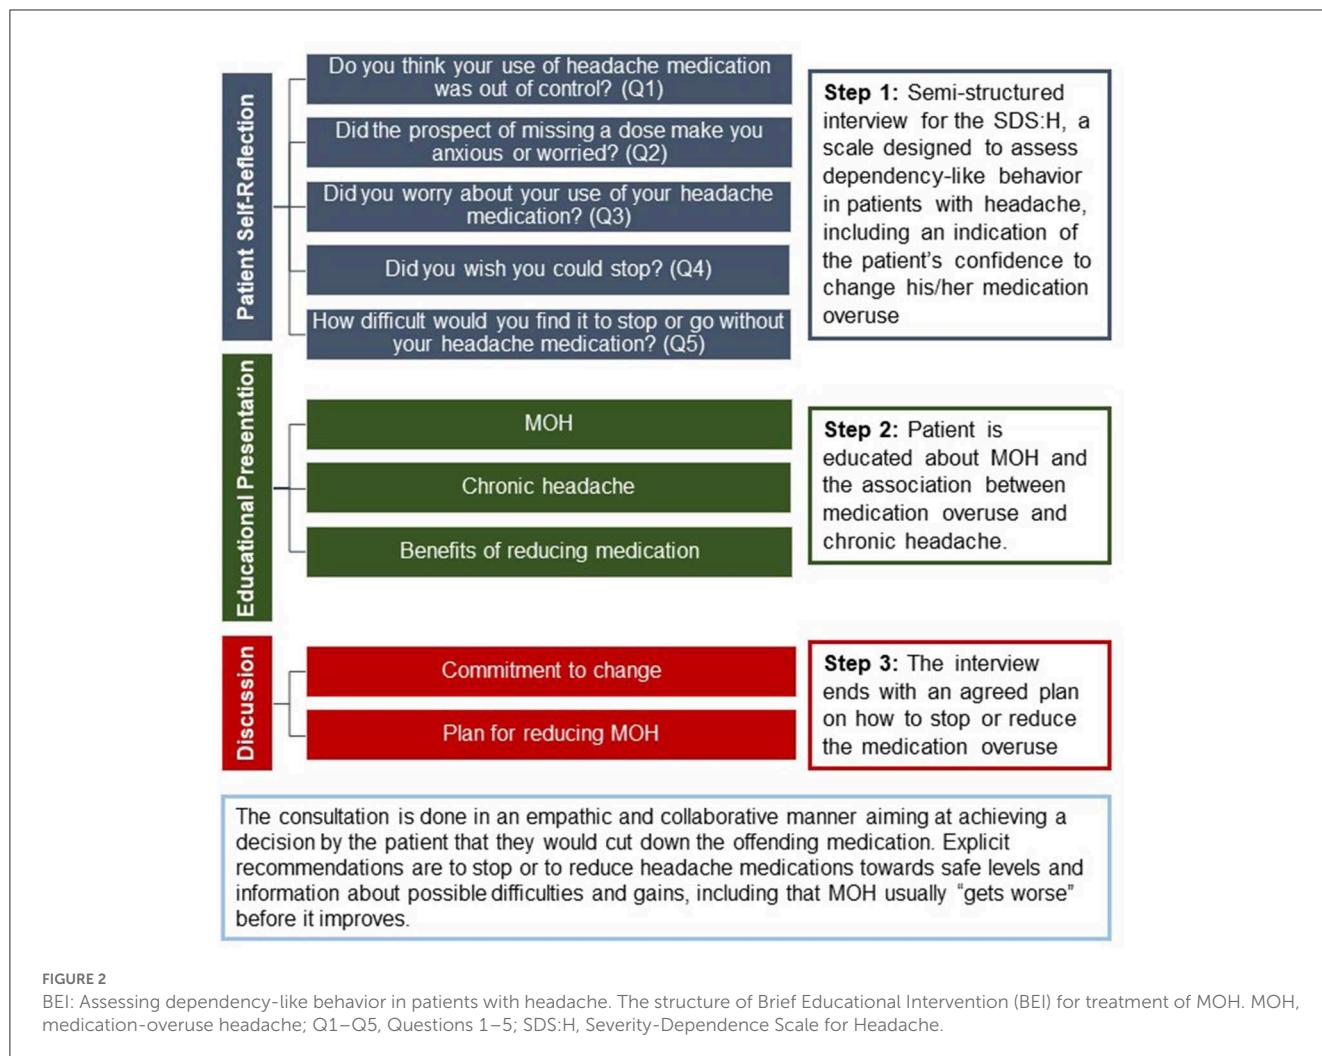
Patient Self-Reflection

Do you think your use of headache medication was out of control? (Q1)

Did the prospect of missing a dose make you anxious or worried? (Q2)

Did you worry about your use of your headache medication? (Q3)

Did you wish you could stop? (Q4)

How difficult would you find it to stop or go without your headache medication? (Q5)

**Step 1:** Semi-structured interview for the SDS:H, a scale designed to assess dependency-like behavior in patients with headache, including an indication of the patient's confidence to change his/her medication overuse

Educational Presentation

MOH

Chronic headache

Benefits of reducing medication

**Step 2:** Patient is educated about MOH and the association between medication overuse and chronic headache.

Discussion

Commitment to change

Plan for reducing MOH

**Step 3:** The interview ends with an agreed plan on how to stop or reduce the medication overuse

The consultation is done in an empathic and collaborative manner aiming at achieving a decision by the patient that they would cut down the offending medication. Explicit recommendations are to stop or to reduce headache medications towards safe levels and information about possible difficulties and gains, including that MOH usually "gets worse" before it improves.

FIGURE 2
BEI: Assessing dependency-like behavior in patients with headache. The structure of Brief Educational Intervention (BEI) for treatment of MOH. MOH, medication-overuse headache; Q1–Q5, Questions 1–5; SDS:H, Severity-Dependence Scale for Headache.